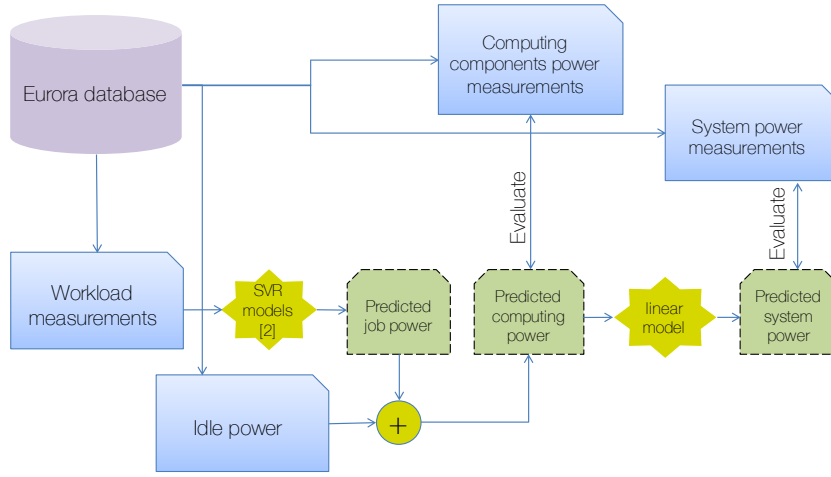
Eurora database

Computing components power measurements

System power measurements

Evaluate

Evaluate

Workload measurements

SVR models [2]

Predicted job power

Predicted computing power

linear model

Predicted system power

Idle power

+